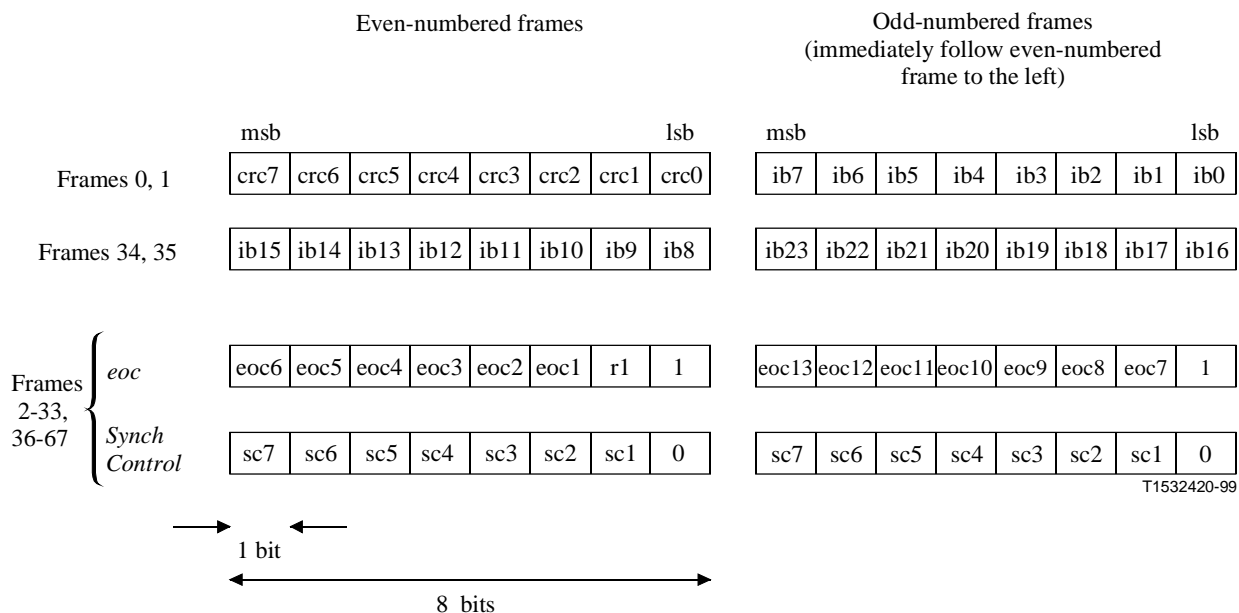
Even-numbered frames

Odd-numbered frames (immediately follow even-numbered frame to the left)

msb lsb msb lsb

Frames 0, 1

| crc7 | crc6 | crc5 | crc4 | crc3 | crc2 | crc1 | crc0 |
|---|---|---|---|---|---|---|---|

| ib7 | ib6 | ib5 | ib4 | ib3 | ib2 | ib1 | ib0 |
|---|---|---|---|---|---|---|---|

Frames 34, 35

| ib15 | ib14 | ib13 | ib12 | ib11 | ib10 | ib9 | ib8 |
|---|---|---|---|---|---|---|---|

| ib23 | ib22 | ib21 | ib20 | ib19 | ib18 | ib17 | ib16 |
|---|---|---|---|---|---|---|---|

Frames 2-33, 36-67

eoc

| eoc6 | eoc5 | eoc4 | eoc3 | eoc2 | eoc1 | r1 | 1 |
|---|---|---|---|---|---|---|---|

| eoc13 | eoc12 | eoc11 | eoc10 | eoc9 | eoc8 | eoc7 | 1 |
|---|---|---|---|---|---|---|---|

Synch Control

| sc7 | sc6 | sc5 | sc4 | sc3 | sc2 | sc1 | 0 |
|---|---|---|---|---|---|---|---|

| sc7 | sc6 | sc5 | sc4 | sc3 | sc2 | sc1 | 0 |
|---|---|---|---|---|---|---|---|

T1532420-99

1 bit

8 bits